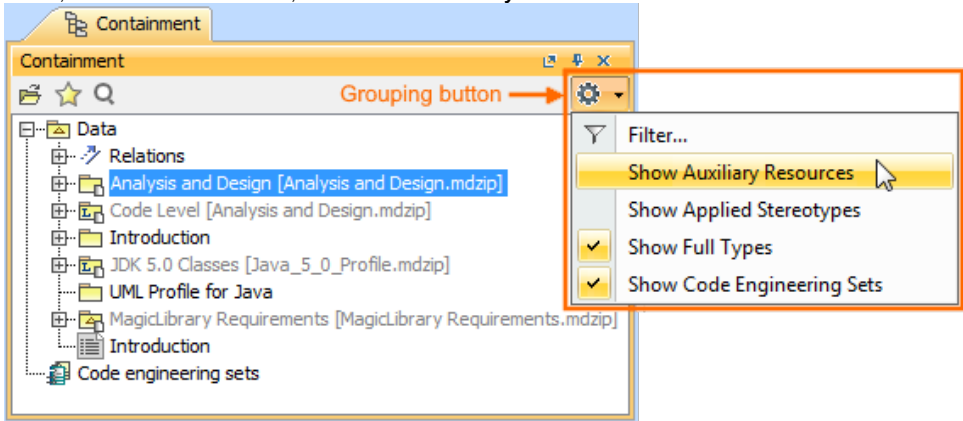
Containment

Containment

Grouping button

Data

Relations

Analysis and Design [Analysis and Design.mdzip]

Code Level [Analysis and Design.mdzip]

Introduction

JDK 5.0 Classes [Java_5_0_Profile.mdzip]

UML Profile for Java

MagicLibrary Requirements [MagicLibrary Requirements.mdzip]

Introduction

Code engineering sets

Filter...

Show Auxiliary Resources

Show Applied Stereotypes

Show Full Types

Show Code Engineering Sets